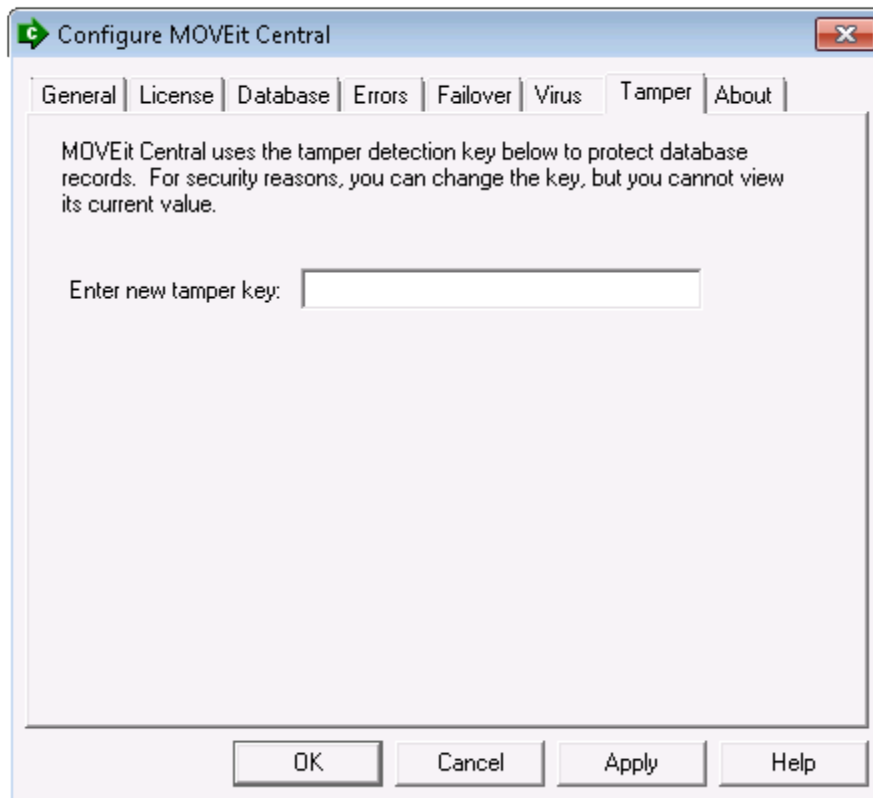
C Configure MOVEit Central

General | License | Database | Errors | Failover | Virus | Tamper | About

MOVEit Central uses the tamper detection key below to protect database records. For security reasons, you can change the key, but you cannot view its current value.

Enter new tamper key:

OK | Cancel | Apply | Help